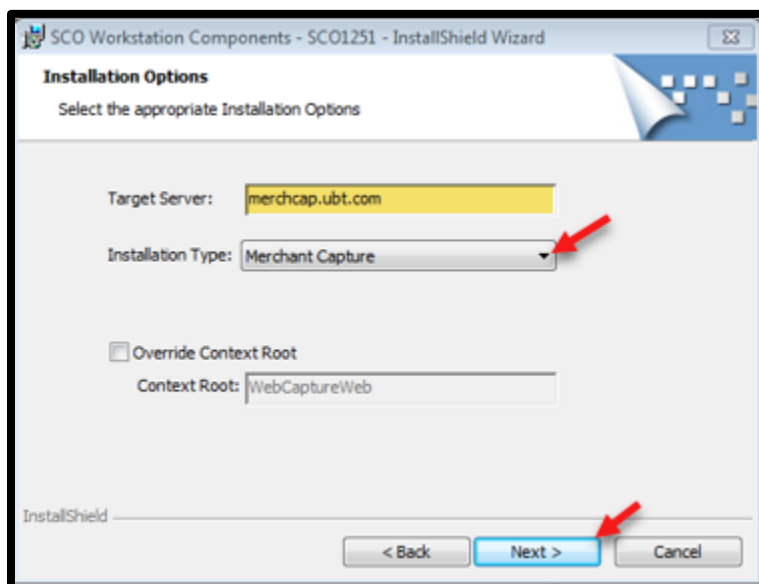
SCO Workstation Components - SCO1251 - InstallShield Wizard

Installation Options

Select the appropriate Installation Options

Target Server: merchcap.ubt.com

Installation Type: Merchant Capture

Override Context Root

Context Root: WebCaptureWeb

InstallShield

< Back

Next >

Cancel